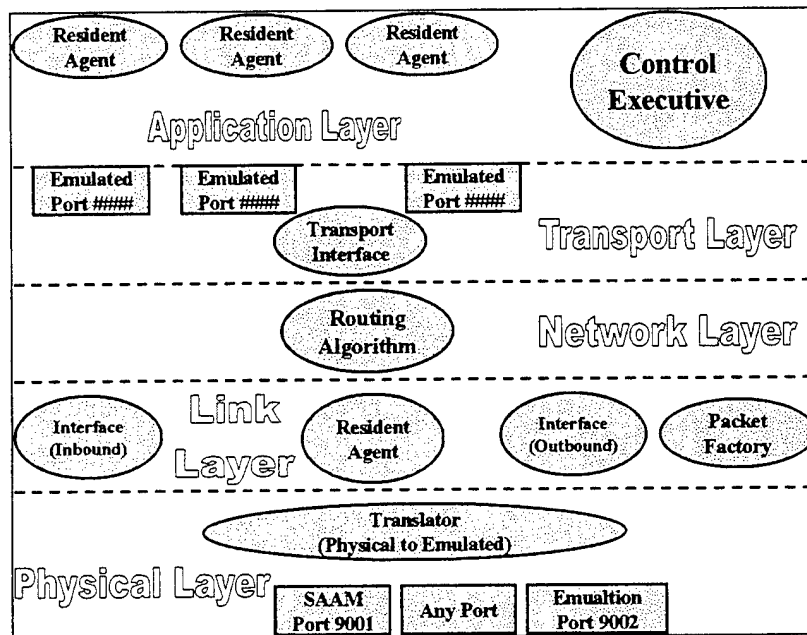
Resident Agent

Resident Agent

Resident Agent

Control Executive

Application Layer

Emulated Port ####

Emulated Port ####

Emulated Port ####

Transport Interface

Transport Layer

Routing Algorithm

Network Layer

Interface (Inbound)

Link Layer

Resident Agent

Interface (Outbound)

Packet Factory

Translator (Physical to Emulated)

Physical Layer

SAAM Port 9001

Any Port

Emualtion Port 9002